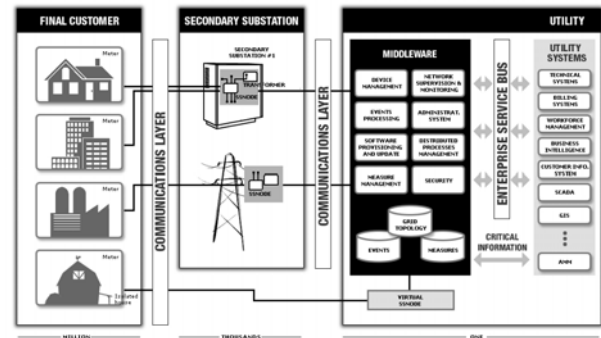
FINAL CUSTOMER

Meter

Meter

Meter

Meter

Isolated House

COMMUNICATIONS LAYER

SECONDARY SUBSTATION

SECONDARY SUBSTATION #1

TRANSFORMER

SSNODE

SSNODE

COMMUNICATIONS LAYER

UTILITY

MIDDLEWARE

DEVICE MANAGEMENT

NETWORK SUPERVISION & MONITORING

EVENTS PROCESSING

ADMINISTRAT. SYSTEM

SOFTWARE PROVISIONING AND UPDATE

DISTRIBUTED PROCESSES MANAGEMENT

MEASURE MANAGEMENT

SECURITY

GRID TOPOLOGY

EVENTS

MEASURES

ENTERPRISE SERVICE BUS

CRITICAL INFORMATION

UTILITY SYSTEMS

TECHNICAL SYSTEMS

BILLING SYSTEMS

WORKFORCE MANAGEMENT

BUSINESS INTELLIGENCE

CUSTOMER INFO. SYSTEM

SCADA

GIS

AMM

VIRTUAL SSNODE

MILLION

THOUSANDS

ONE